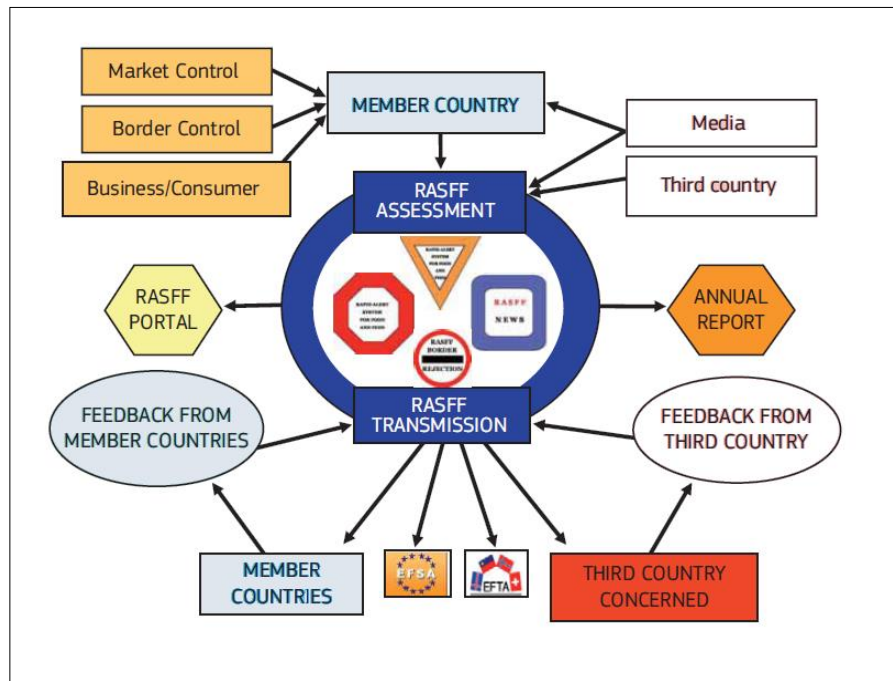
Market Control

Border Control

Business/Consumer

MEMBER COUNTRY

Media

Third country

RASFF ASSESSMENT

RAPID ALERT SYSTEM FOR FOOD AND FEED

RAPID ALERT SYSTEM FOR FOOD AND FEED

RASFF NEWS

RASFF BORDER REJECTION

RASFF PORTAL

ANNUAL REPORT

FEEDBACK FROM MEMBER COUNTRIES

RASFF TRANSMISSION

FEEDBACK FROM THIRD COUNTRY

MEMBER COUNTRIES

EFSA

EFTA

THIRD COUNTRY CONCERNED